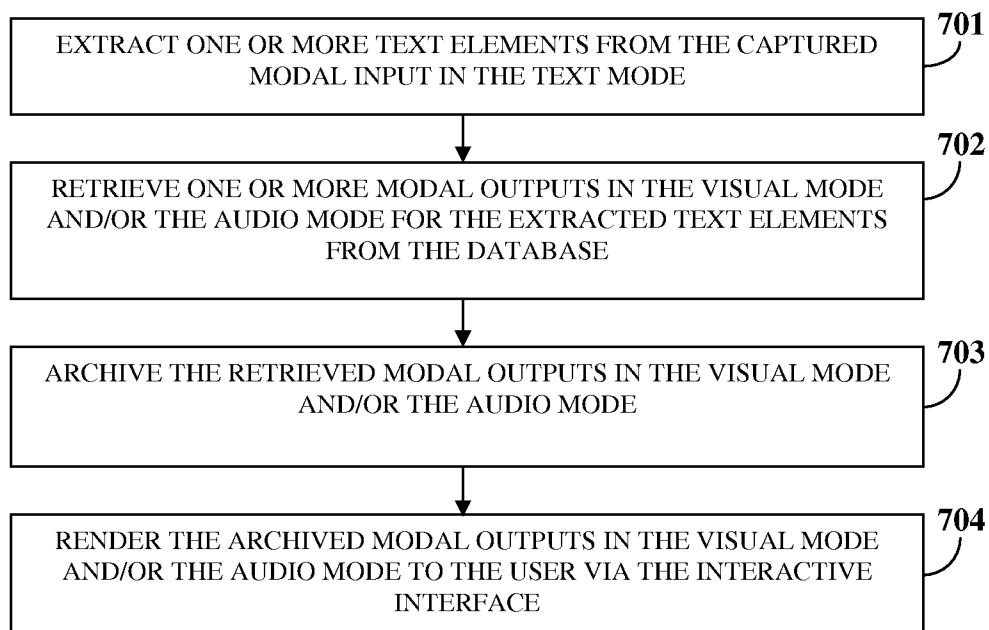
EXTRACT ONE OR MORE TEXT ELEMENTS FROM THE CAPTURED MODAL INPUT IN THE TEXT MODE

701

RETRIEVE ONE OR MORE MODAL OUTPUTS IN THE VISUAL MODE AND/OR THE AUDIO MODE FOR THE EXTRACTED TEXT ELEMENTS FROM THE DATABASE

702

ARCHIVE THE RETRIEVED MODAL OUTPUTS IN THE VISUAL MODE AND/OR THE AUDIO MODE

703

RENDER THE ARCHIVED MODAL OUTPUTS IN THE VISUAL MODE AND/OR THE AUDIO MODE TO THE USER VIA THE INTERACTIVE INTERFACE

704